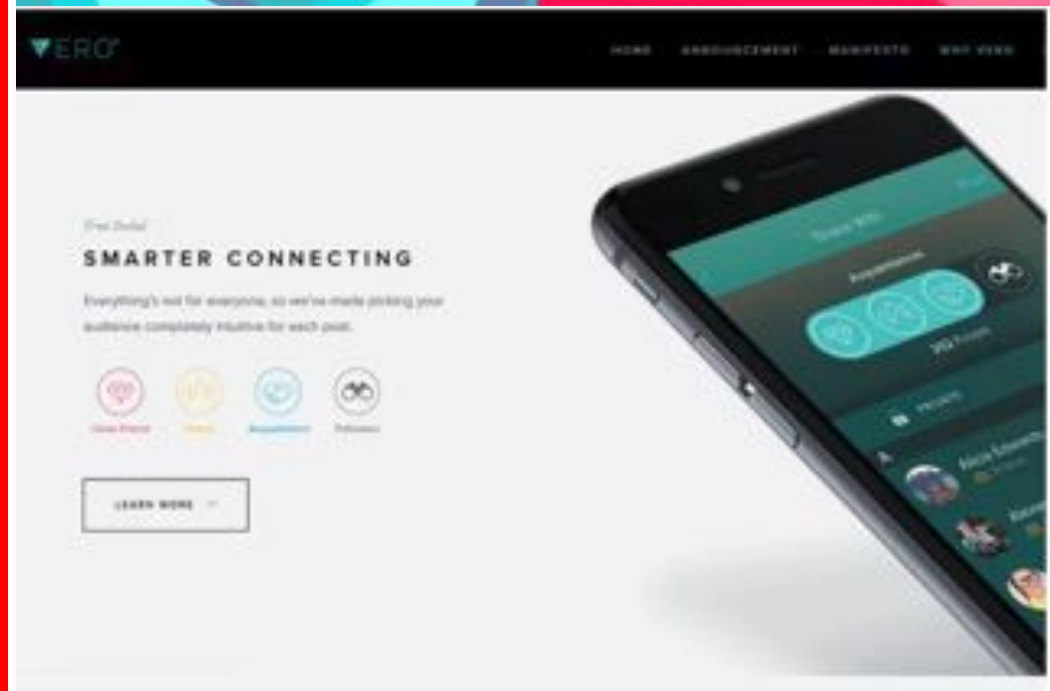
VERO

HOME ANNOUNCEMENT MANIFESTO WHY VERO

True Social

SMARTER CONNECTING

Everything's not for everyone, so we've made picking your audience completely intuitive for each post.

Close Friend Friend Acquaintance Follower

LEARN MORE

Share With

Acquaintances

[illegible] People

People

Nick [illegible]

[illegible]